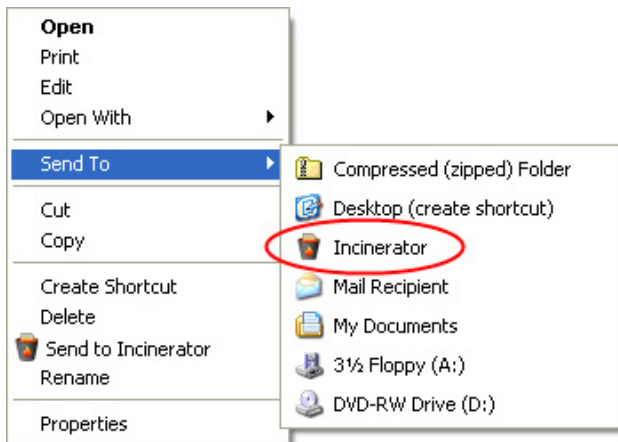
Open
Print
Edit
Open With
Send To
Cut
Copy
Create Shortcut
Delete
Send to Incinerator
Rename
Properties

Compressed (zipped) Folder
Desktop (create shortcut)
Incinerator
Mail Recipient
My Documents
3½ Floppy (A:)
DVD-RW Drive (D:)